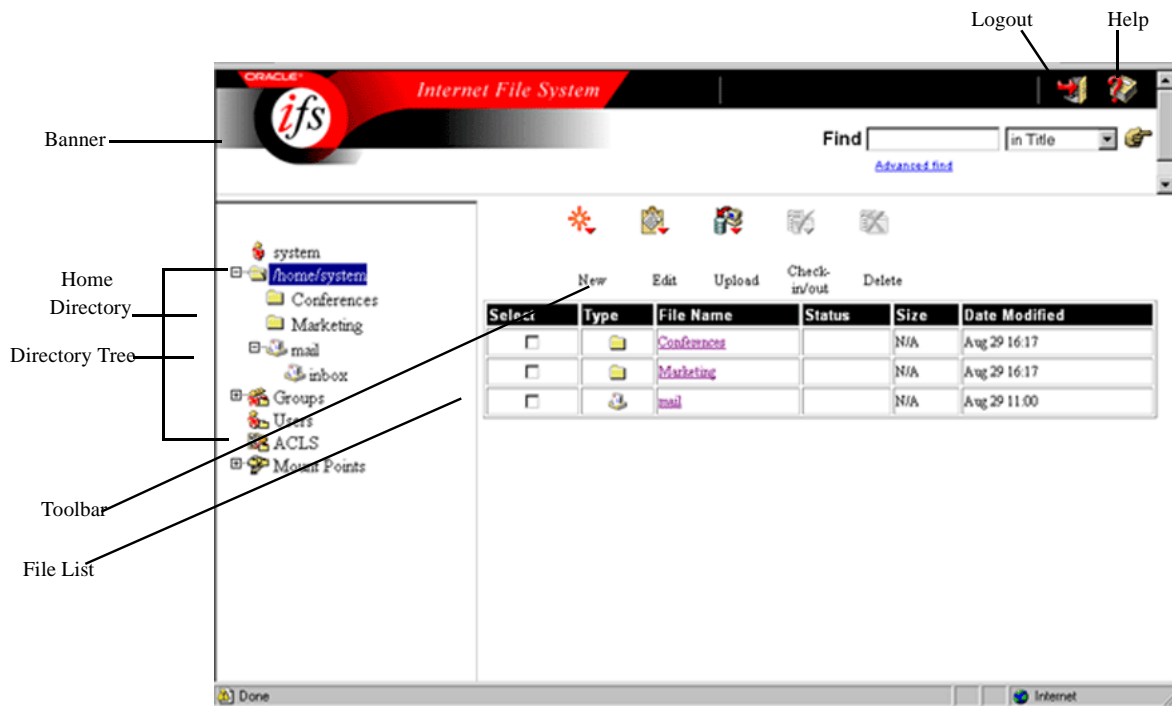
Logout
Help

ORACLE
ifs
Internet File System

Banner

Find
in Title
Advanced find

system
/home/system
Conferences
Marketing
mail
inbox
Groups
Users
ACLS
Mount Points

Home Directory
Directory Tree
Toolbar
File List

New
Edit
Upload
Check-in/out
Delete

| Select | Type | File Name | Status | Size | Date Modified |
|---|---|---|---|---|---|
| ☐ | | Conferences | | N/A | Aug 29 16:17 |
| ☐ | | Marketing | | N/A | Aug 29 16:17 |
| ☐ | | mail | | N/A | Aug 29 11:00 |

Done
Internet